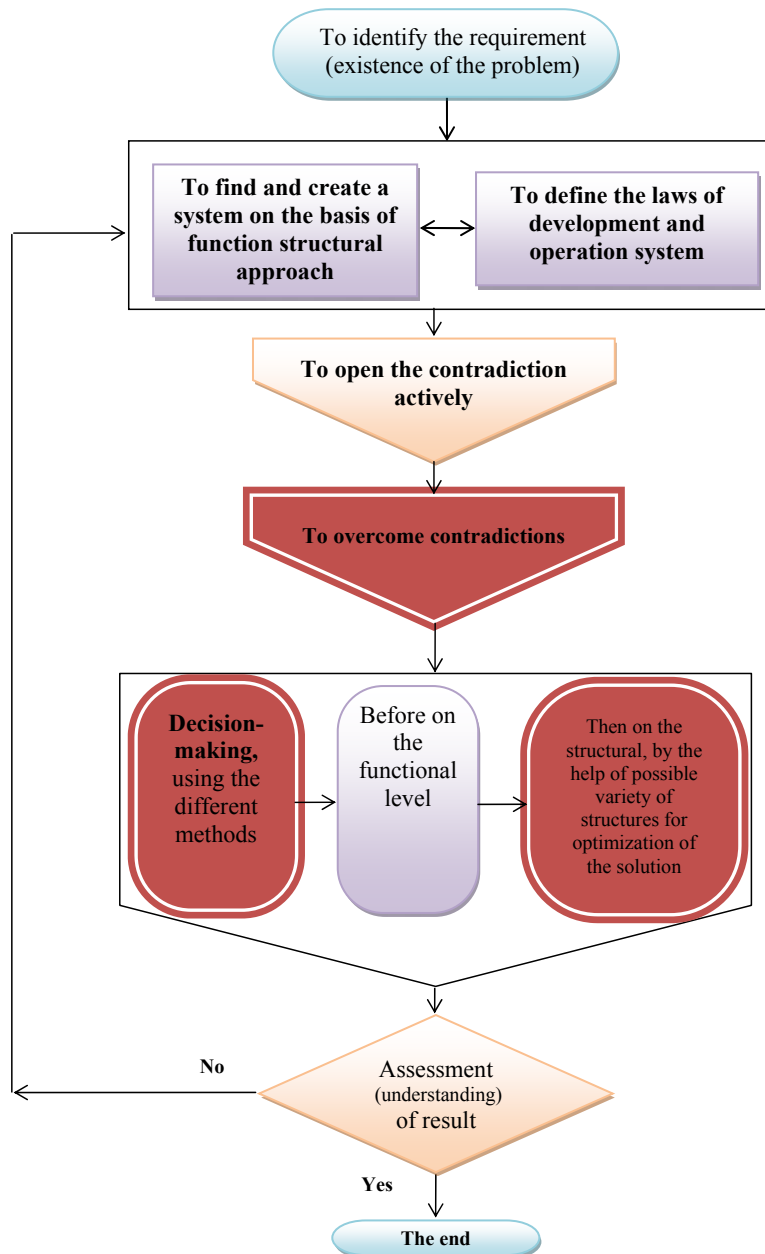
To identify the requirement (existence of the problem)

To find and create a system on the basis of function structural approach

To define the laws of development and operation system

To open the contradiction actively

To overcome contradictions

Decision-making, using the different methods

Before on the functional level

Then on the structural, by the help of possible variety of structures for optimization of the solution

No

Assessment (understanding) of result

Yes

The end